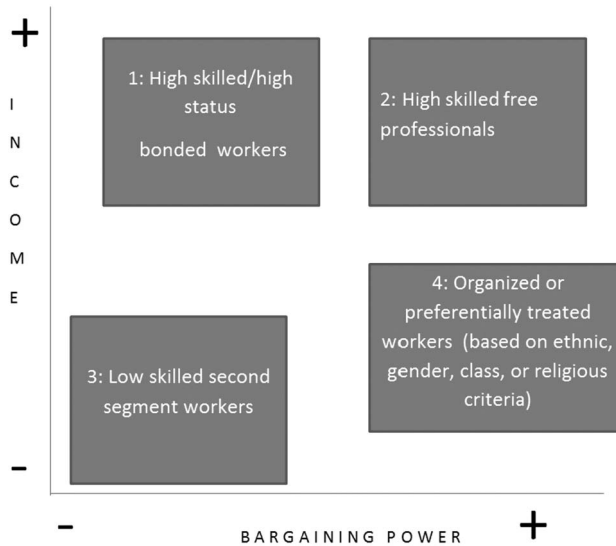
+

I N C O M E

1: High skilled/high status bonded workers

2: High skilled free professionals

4: Organized or preferentially treated workers (based on ethnic, gender, class, or religious criteria)

3: Low skilled second segment workers

-

-

BARGAINING POWER

+